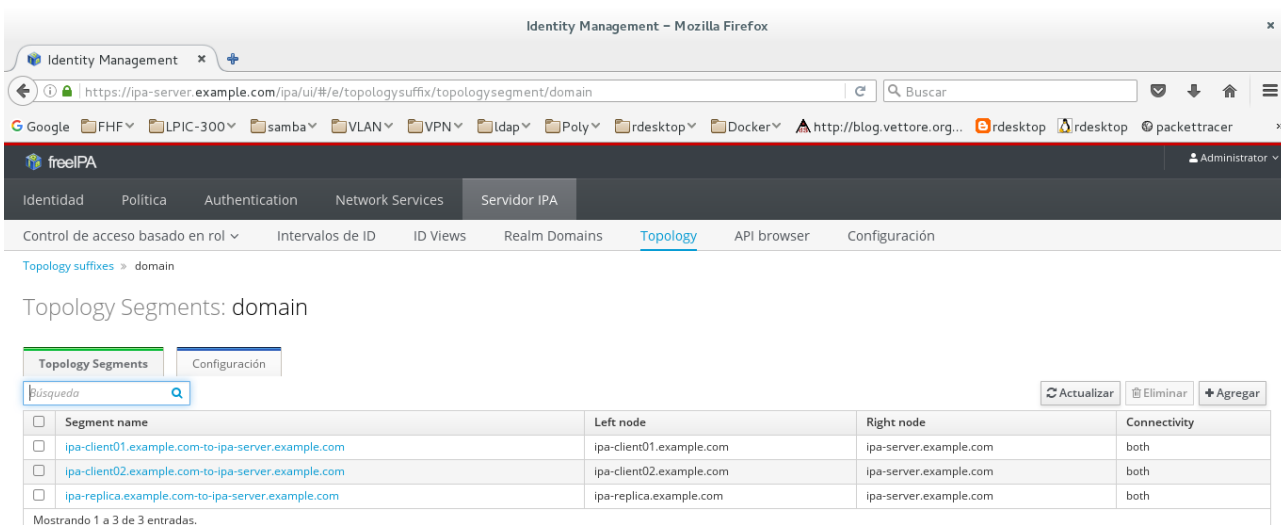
Identity Management - Mozilla Firefox

Identity Management ×

https://ipa-server.example.com/ipa/ui/#/e/topologysuffix/topologysegment/domain

Buscar

Google FHF LPIC-300 samba VLAN VPN ldap Poly rdesktop Docker http://blog.vettore.org... rdesktop rdesktop packettracer

freeIPA

Administrator

Identidad Política Authentication Network Services Servidor IPA

Control de acceso basado en rol Intervalos de ID ID Views Realm Domains Topology API browser Configuración

Topology suffixes » domain

Topology Segments: domain

Topology Segments Configuración

Búsqueda

Actualizar Eliminar Agregar

| | Segment name | Left node | Right node | Connectivity |
|---|---|---|---|---|
| | ipa-client01.example.com-to-ipa-server.example.com | ipa-client01.example.com | ipa-server.example.com | both |
| | ipa-client02.example.com-to-ipa-server.example.com | ipa-client02.example.com | ipa-server.example.com | both |
| | ipa-replica.example.com-to-ipa-server.example.com | ipa-replica.example.com | ipa-server.example.com | both |

Mostrando 1 a 3 de 3 entradas.